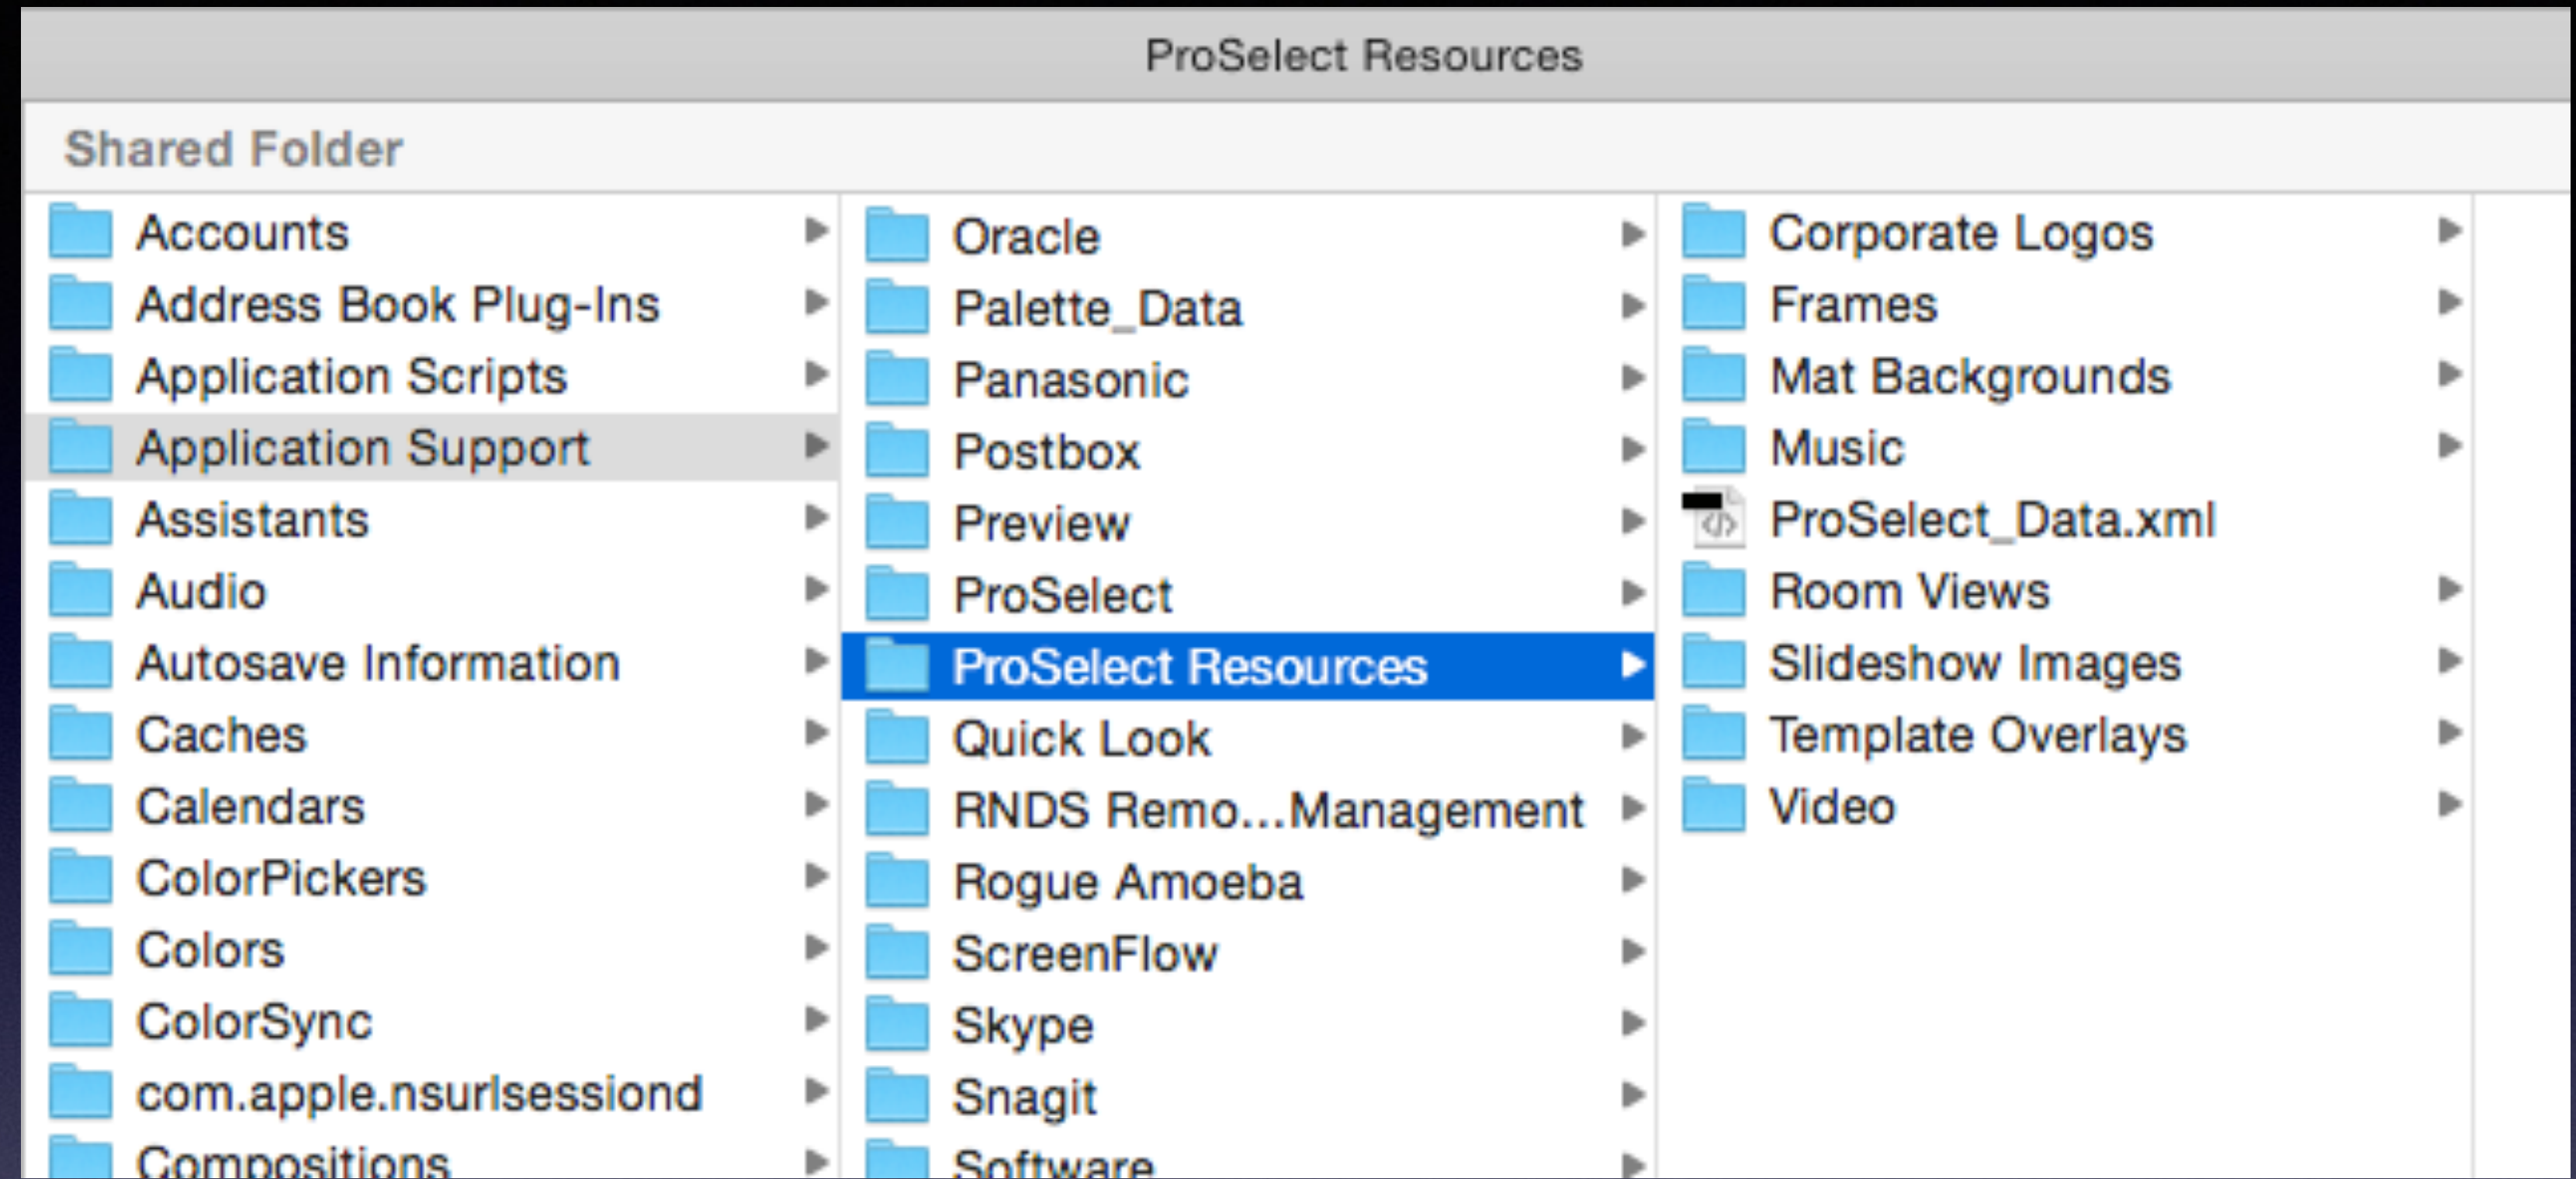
ProSelect Resources

Shared Folder

Accounts
Address Book Plug-Ins
Application Scripts
Application Support
Assistants
Audio
Autosave Information
Caches
Calendars
ColorPickers
Colors
ColorSync
com.apple.nsurlsessiond
Compositions

Oracle
Palette_Data
Panasonic
Postbox
Preview
ProSelect
ProSelect Resources
Quick Look
RNDS Remo...Management
Rogue Amoeba
ScreenFlow
Skype
Snagit
Software

Corporate Logos
Frames
Mat Backgrounds
Music
ProSelect_Data.xml
Room Views
Slideshow Images
Template Overlays
Video